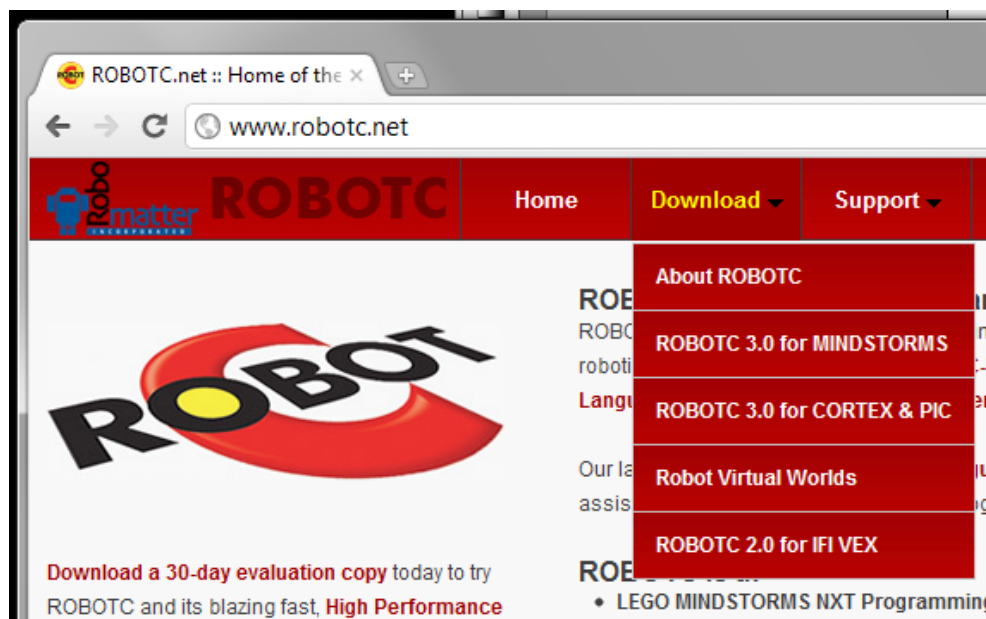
ROBOTC.net :: Home of the ×

www.robotc.net

Robo matter INCORPORATED ROBOTC

Home Download Support

About ROBOTC
ROBOTC 3.0 for MINDSTORMS
ROBOTC 3.0 for CORTEX & PIC
Robot Virtual Worlds
ROBOTC 2.0 for IFI VEX

ROBOT

ROB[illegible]
ROBO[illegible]
roboti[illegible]
Langu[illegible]

Our la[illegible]
assis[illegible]

ROB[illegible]
• LEGO MINDSTORMS NXT Programmin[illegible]

Download a 30-day evaluation copy today to try ROBOTC and its blazing fast, High Performance